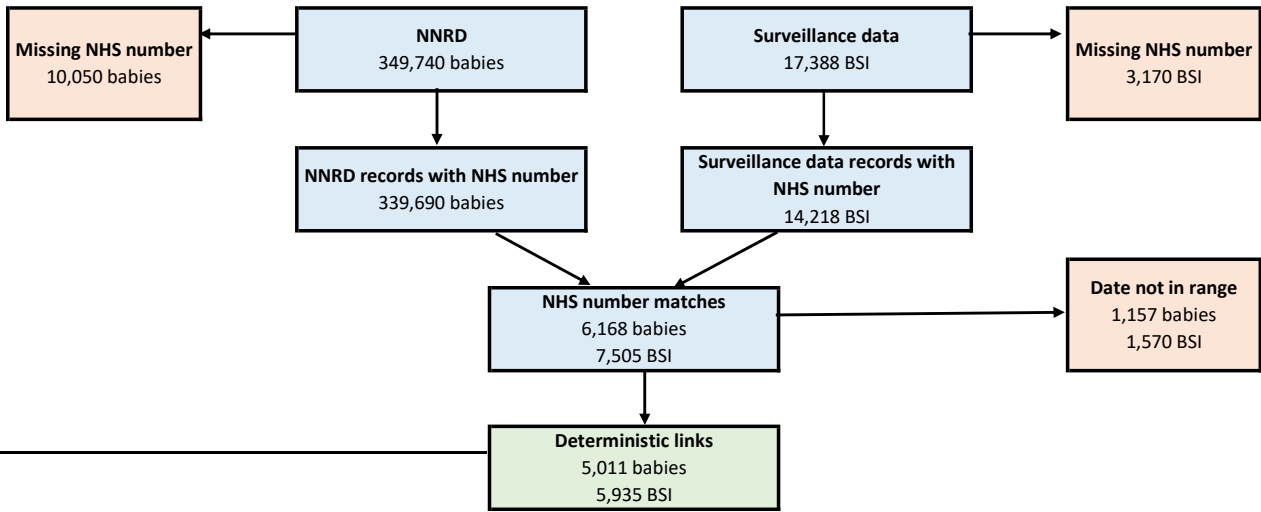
Missing NHS number
10,050 babies

NNRD
349,740 babies

Surveillance data
17,388 BSI

Missing NHS number
3,170 BSI

NNRD records with NHS number
339,690 babies

Surveillance data records with NHS number
14,218 BSI

NHS number matches
6,168 babies
7,505 BSI

Date not in range
1,157 babies
1,570 BSI

Deterministic links
5,011 babies
5,935 BSI